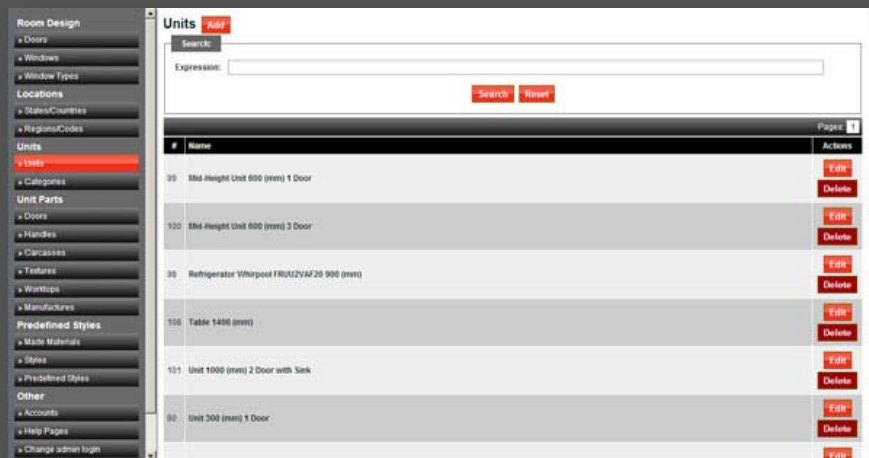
Room Design
» Doors
» Windows
» Window Types
Locations
» States/Countries
» Regions/Codes
Units
» Units
» Categories
Unit Parts
» Doors
» Handles
» Carcasses
» Textures
» Worktops
» Manufactures
Predefined Styles
» Made Materials
» Styles
» Predefined Styles
Other
» Accounts
» Help Pages
» Change admin login

Units Add

Search:
Expression:
Search Reset

Pages: 1

| # | Name | Actions |
|---|---|---|
| 99 | Mid-Height Unit 600 (mm) 1 Door | Edit Delete |
| 100 | Mid-Height Unit 600 (mm) 3 Door | Edit Delete |
| 98 | Refrigerator Whirlpool FRUU2VAF20 900 (mm) | Edit Delete |
| 106 | Table 1400 (mm) | Edit Delete |
| 101 | Unit 1000 (mm) 2 Door with Sink | Edit Delete |
| 90 | Unit 300 (mm) 1 Door | Edit Delete |
| | | Edit |